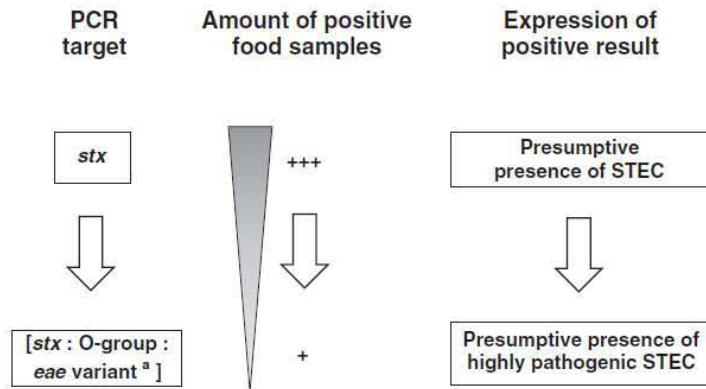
PCR target

Amount of positive food samples

Expression of positive result

stx

+++

Presumptive presence of STEC

[stx : O-group : eae variant $^a$ ]

+

Presumptive presence of highly pathogenic STEC